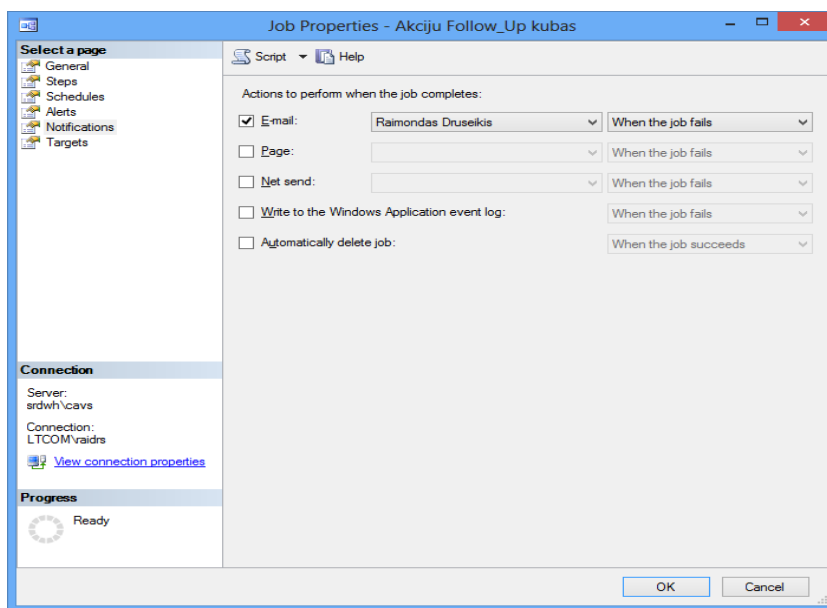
Job Properties - Akciju Follow_Up kubas

Select a page
General
Steps
Schedules
Alerts
Notifications
Targets

Script
Help

Actions to perform when the job completes:

E-mail: Raimondas Druseikis When the job fails
Page: When the job fails
Net send: When the job fails
Write to the Windows Application event log: When the job fails
Automatically delete job: When the job succeeds

Connection
Server:
srdwh\cavs
Connection:
LTCOM\raidrs
View connection properties

Progress
Ready

OK
Cancel